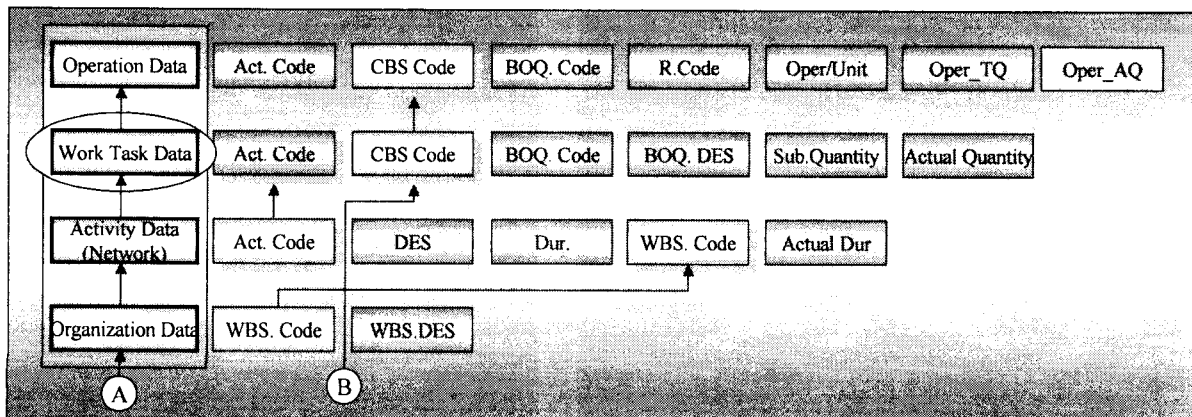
Operation Data

Act. Code

CBS Code

BOQ. Code

R.Code

Oper/Unit

Oper_TQ

Oper_AQ

Work Task Data

Act. Code

CBS Code

BOQ. Code

BOQ. DES

Sub.Quantity

Actual Quantity

Activity Data (Network)

Act. Code

DES

Dur.

WBS. Code

Actual Dur

Organization Data

WBS. Code

WBS.DES

A

B